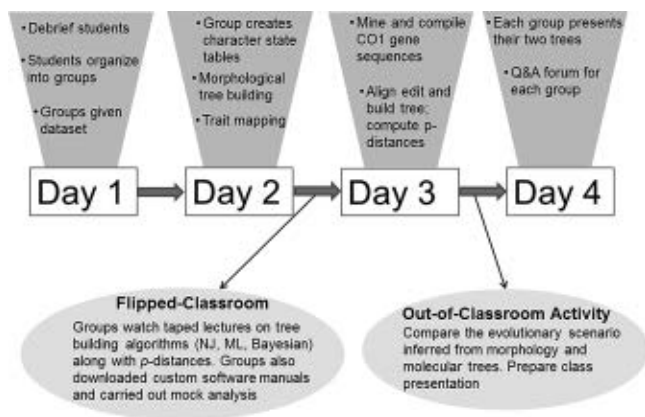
• Debrief students

• Students organize into groups

• Groups given dataset

• Group creates character state tables

• Morphological tree building

• Trait mapping

• Mine and compile CO1 gene sequences

• Align edit and build tree; compute p-distances

• Each group presents their two trees

• Q&A forum for each group

Day 1

Day 2

Day 3

Day 4

Flipped-Classroom

Groups watch taped lectures on tree building algorithms (NJ, ML, Bayesian) along with p-distances. Groups also downloaded custom software manuals and carried out mock analysis

Out-of-Classroom Activity

Compare the evolutionary scenario inferred from morphology and molecular trees. Prepare class presentation